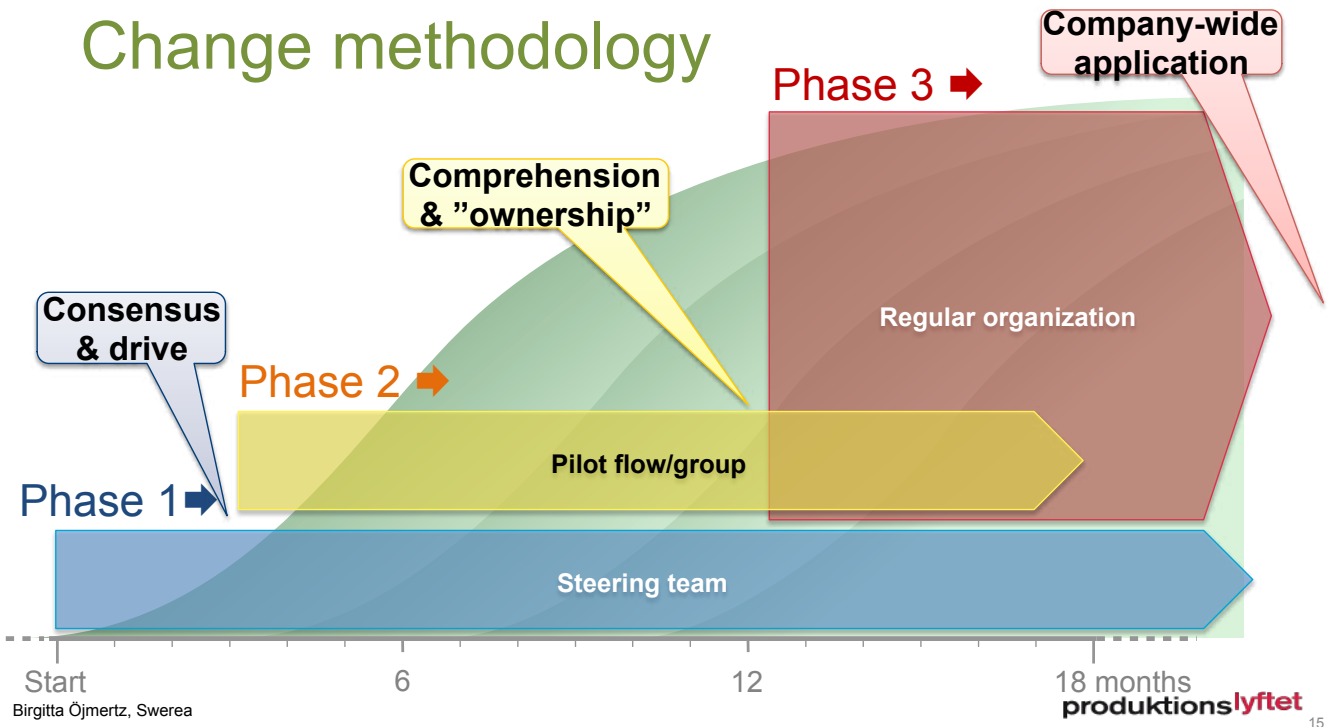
Change methodology

Company-wide application

Phase 3

Comprehension & ”ownership”

Regular organization

Consensus & drive

Phase 2

Pilot flow/group

Phase 1

Steering team

Start

6

12

18 months

Birgitta Öjmertz, Swerea

produktionslyftet

15